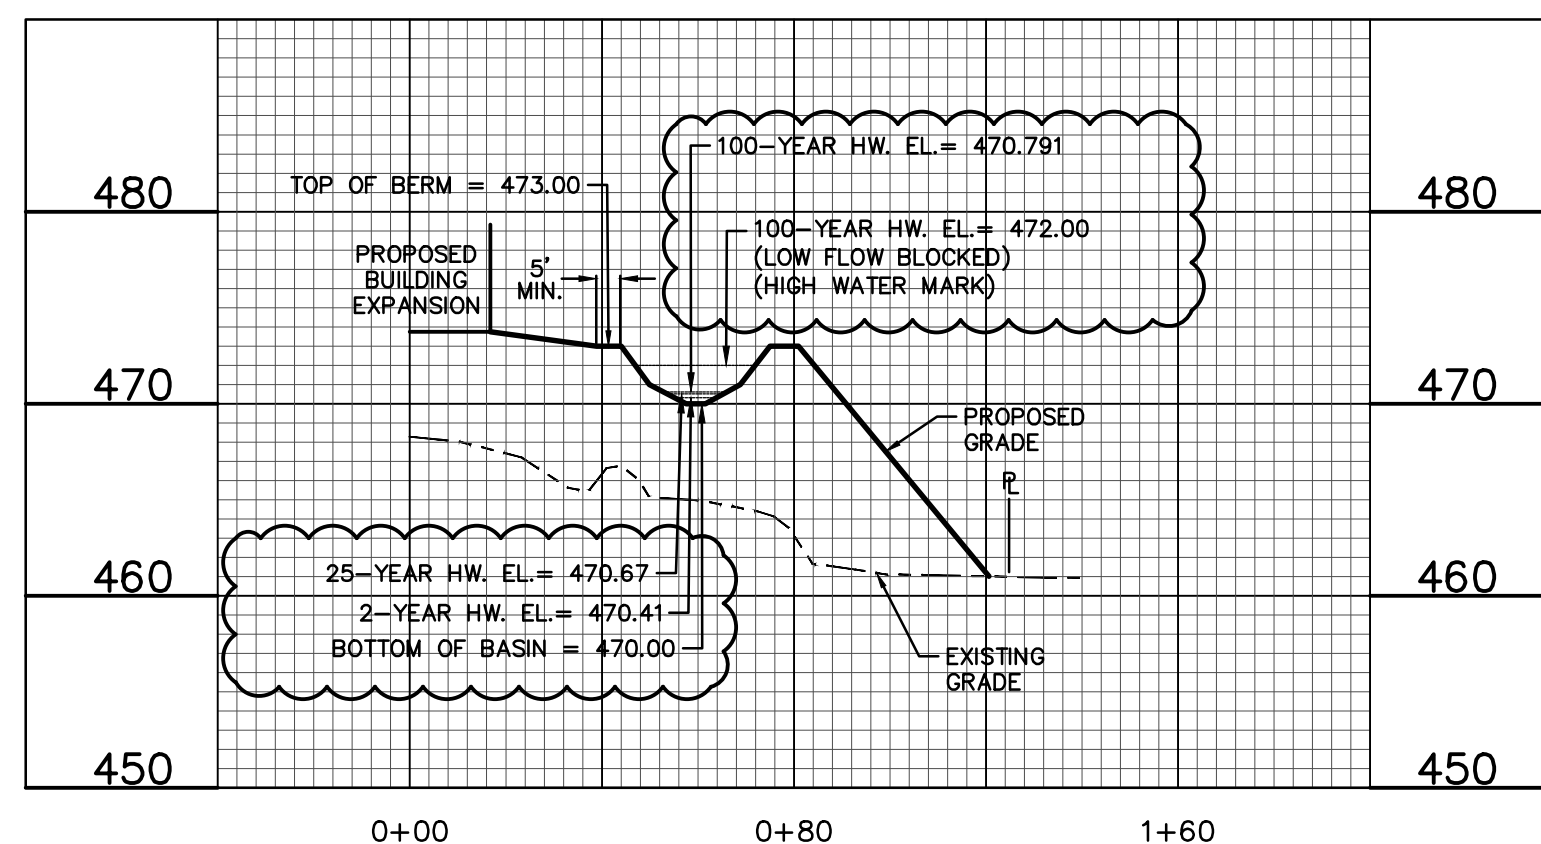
480

470

460

450

480

470

460

450

TOP OF BERM = 473.00

PROPOSED BUILDING EXPANSION

5' MIN.

100-YEAR HW. EL.= 470.791

100-YEAR HW. EL.= 472.00 (LOW FLOW BLOCKED) (HIGH WATER MARK)

PROPOSED GRADE

℄

25-YEAR HW. EL.= 470.67

2-YEAR HW. EL.= 470.41

BOTTOM OF BASIN = 470.00

EXISTING GRADE

0+00

0+80

1+60